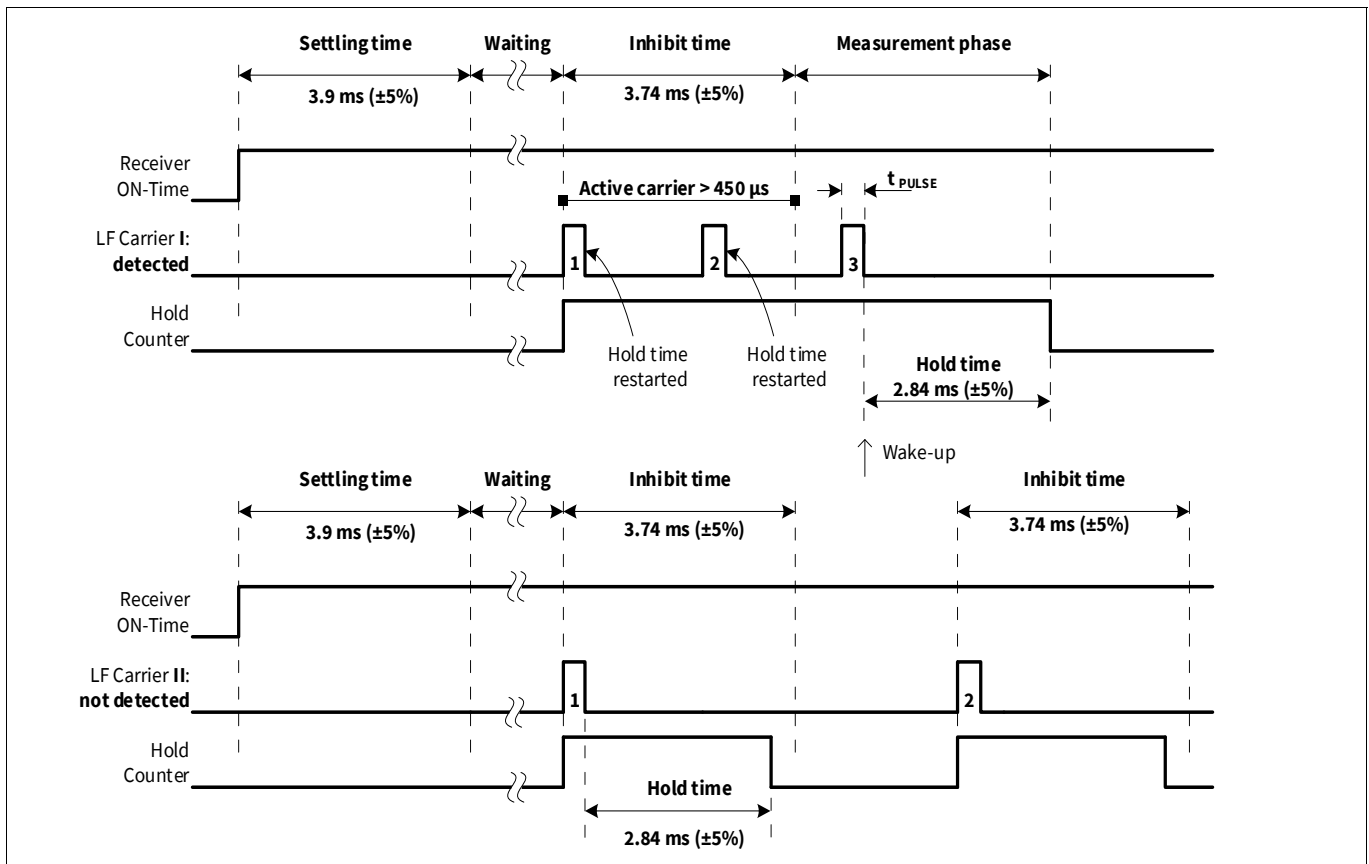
Settling time

Waiting

Inhibit time

Measurement phase

3.9 ms (±5%)

3.74 ms (±5%)

Receiver ON-Time

Active carrier > 450 µs

$t_{PULSE}$

LF Carrier I: detected

1

2

3

Hold Counter

Hold time restarted

Hold time restarted

Hold time

2.84 ms (±5%)

Wake-up

Settling time

Waiting

Inhibit time

Inhibit time

3.9 ms (±5%)

3.74 ms (±5%)

3.74 ms (±5%)

Receiver ON-Time

LF Carrier II: not detected

1

2

Hold Counter

Hold time

2.84 ms (±5%)